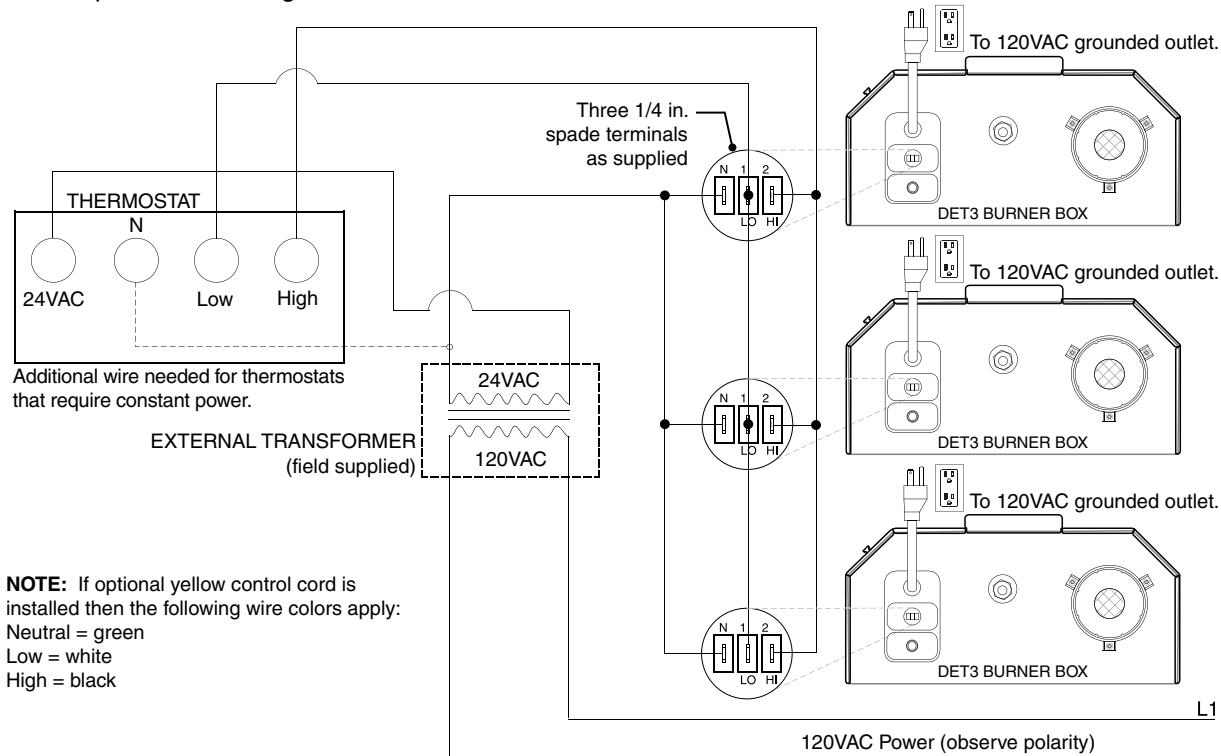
THERMOSTAT

N

24VAC

Low

High

Additional wire needed for thermostats that require constant power.

24VAC

EXTERNAL TRANSFORMER (field supplied)

120VAC

NOTE: If optional yellow control cord is installed then the following wire colors apply:
Neutral = green
Low = white
High = black

Three 1/4 in. spade terminals as supplied

N 1 2

LO HI

N 1 2

LO HI

N 1 2

LO HI

To 120VAC grounded outlet.

DET3 BURNER BOX

To 120VAC grounded outlet.

DET3 BURNER BOX

To 120VAC grounded outlet.

DET3 BURNER BOX

L1

120VAC Power (observe polarity)